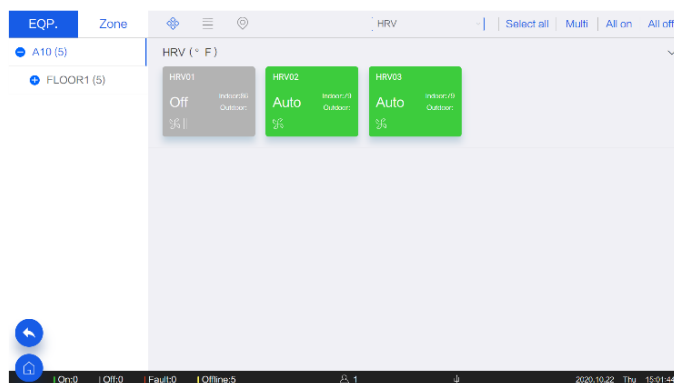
EQP.
Zone
HRV
Select all
Multi
All on
All off

A10 (5)
FLOOR1 (5)

HRV (° F)

HRV01
Off
Indoor:86
Outdoor:

HRV02
Auto
Indoor:79
Outdoor:

HRV03
Auto
Indoor:79
Outdoor:

On:0
Off:0
Fault:0
Offline:5
1
2020.10.22 Thu 15:01:44